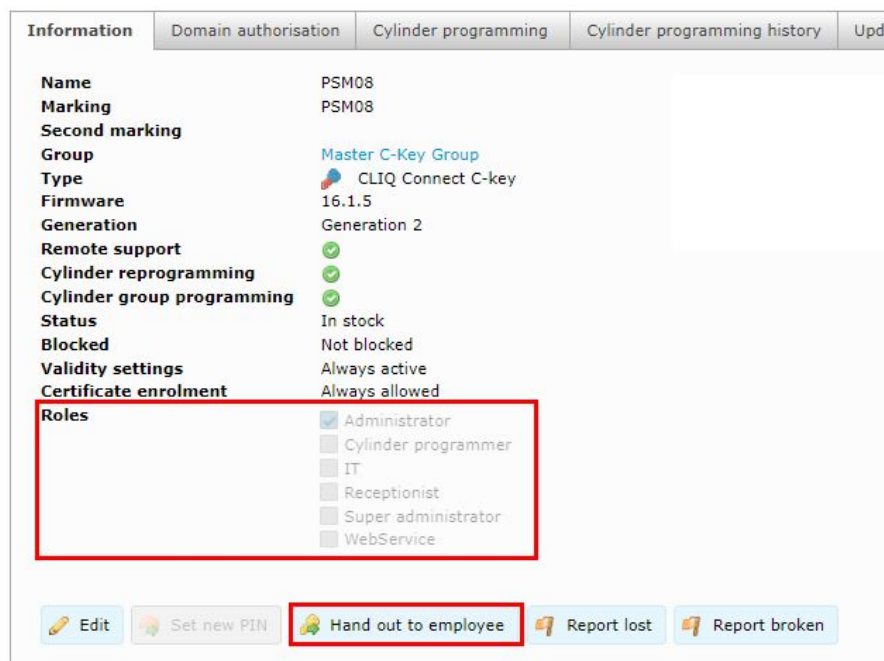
Information | Domain authorisation | Cylinder programming | Cylinder programming history | Upd

| | |
|---|---|
| **Name** | PSM08 |
| **Marking** | PSM08 |
| **Second marking** | |
| **Group** | Master C-Key Group |
| **Type** | CLIQ Connect C-key |
| **Firmware** | 16.1.5 |
| **Generation** | Generation 2 |
| **Remote support** | |
| **Cylinder reprogramming** | |
| **Cylinder group programming** | |
| **Status** | In stock |
| **Blocked** | Not blocked |
| **Validity settings** | Always active |
| **Certificate enrolment** | Always allowed |
| **Roles** | Administrator |
| | Cylinder programmer |
| | IT |
| | Receptionist |
| | Super administrator |
| | WebService |

Edit | Set new PIN | Hand out to employee | Report lost | Report broken